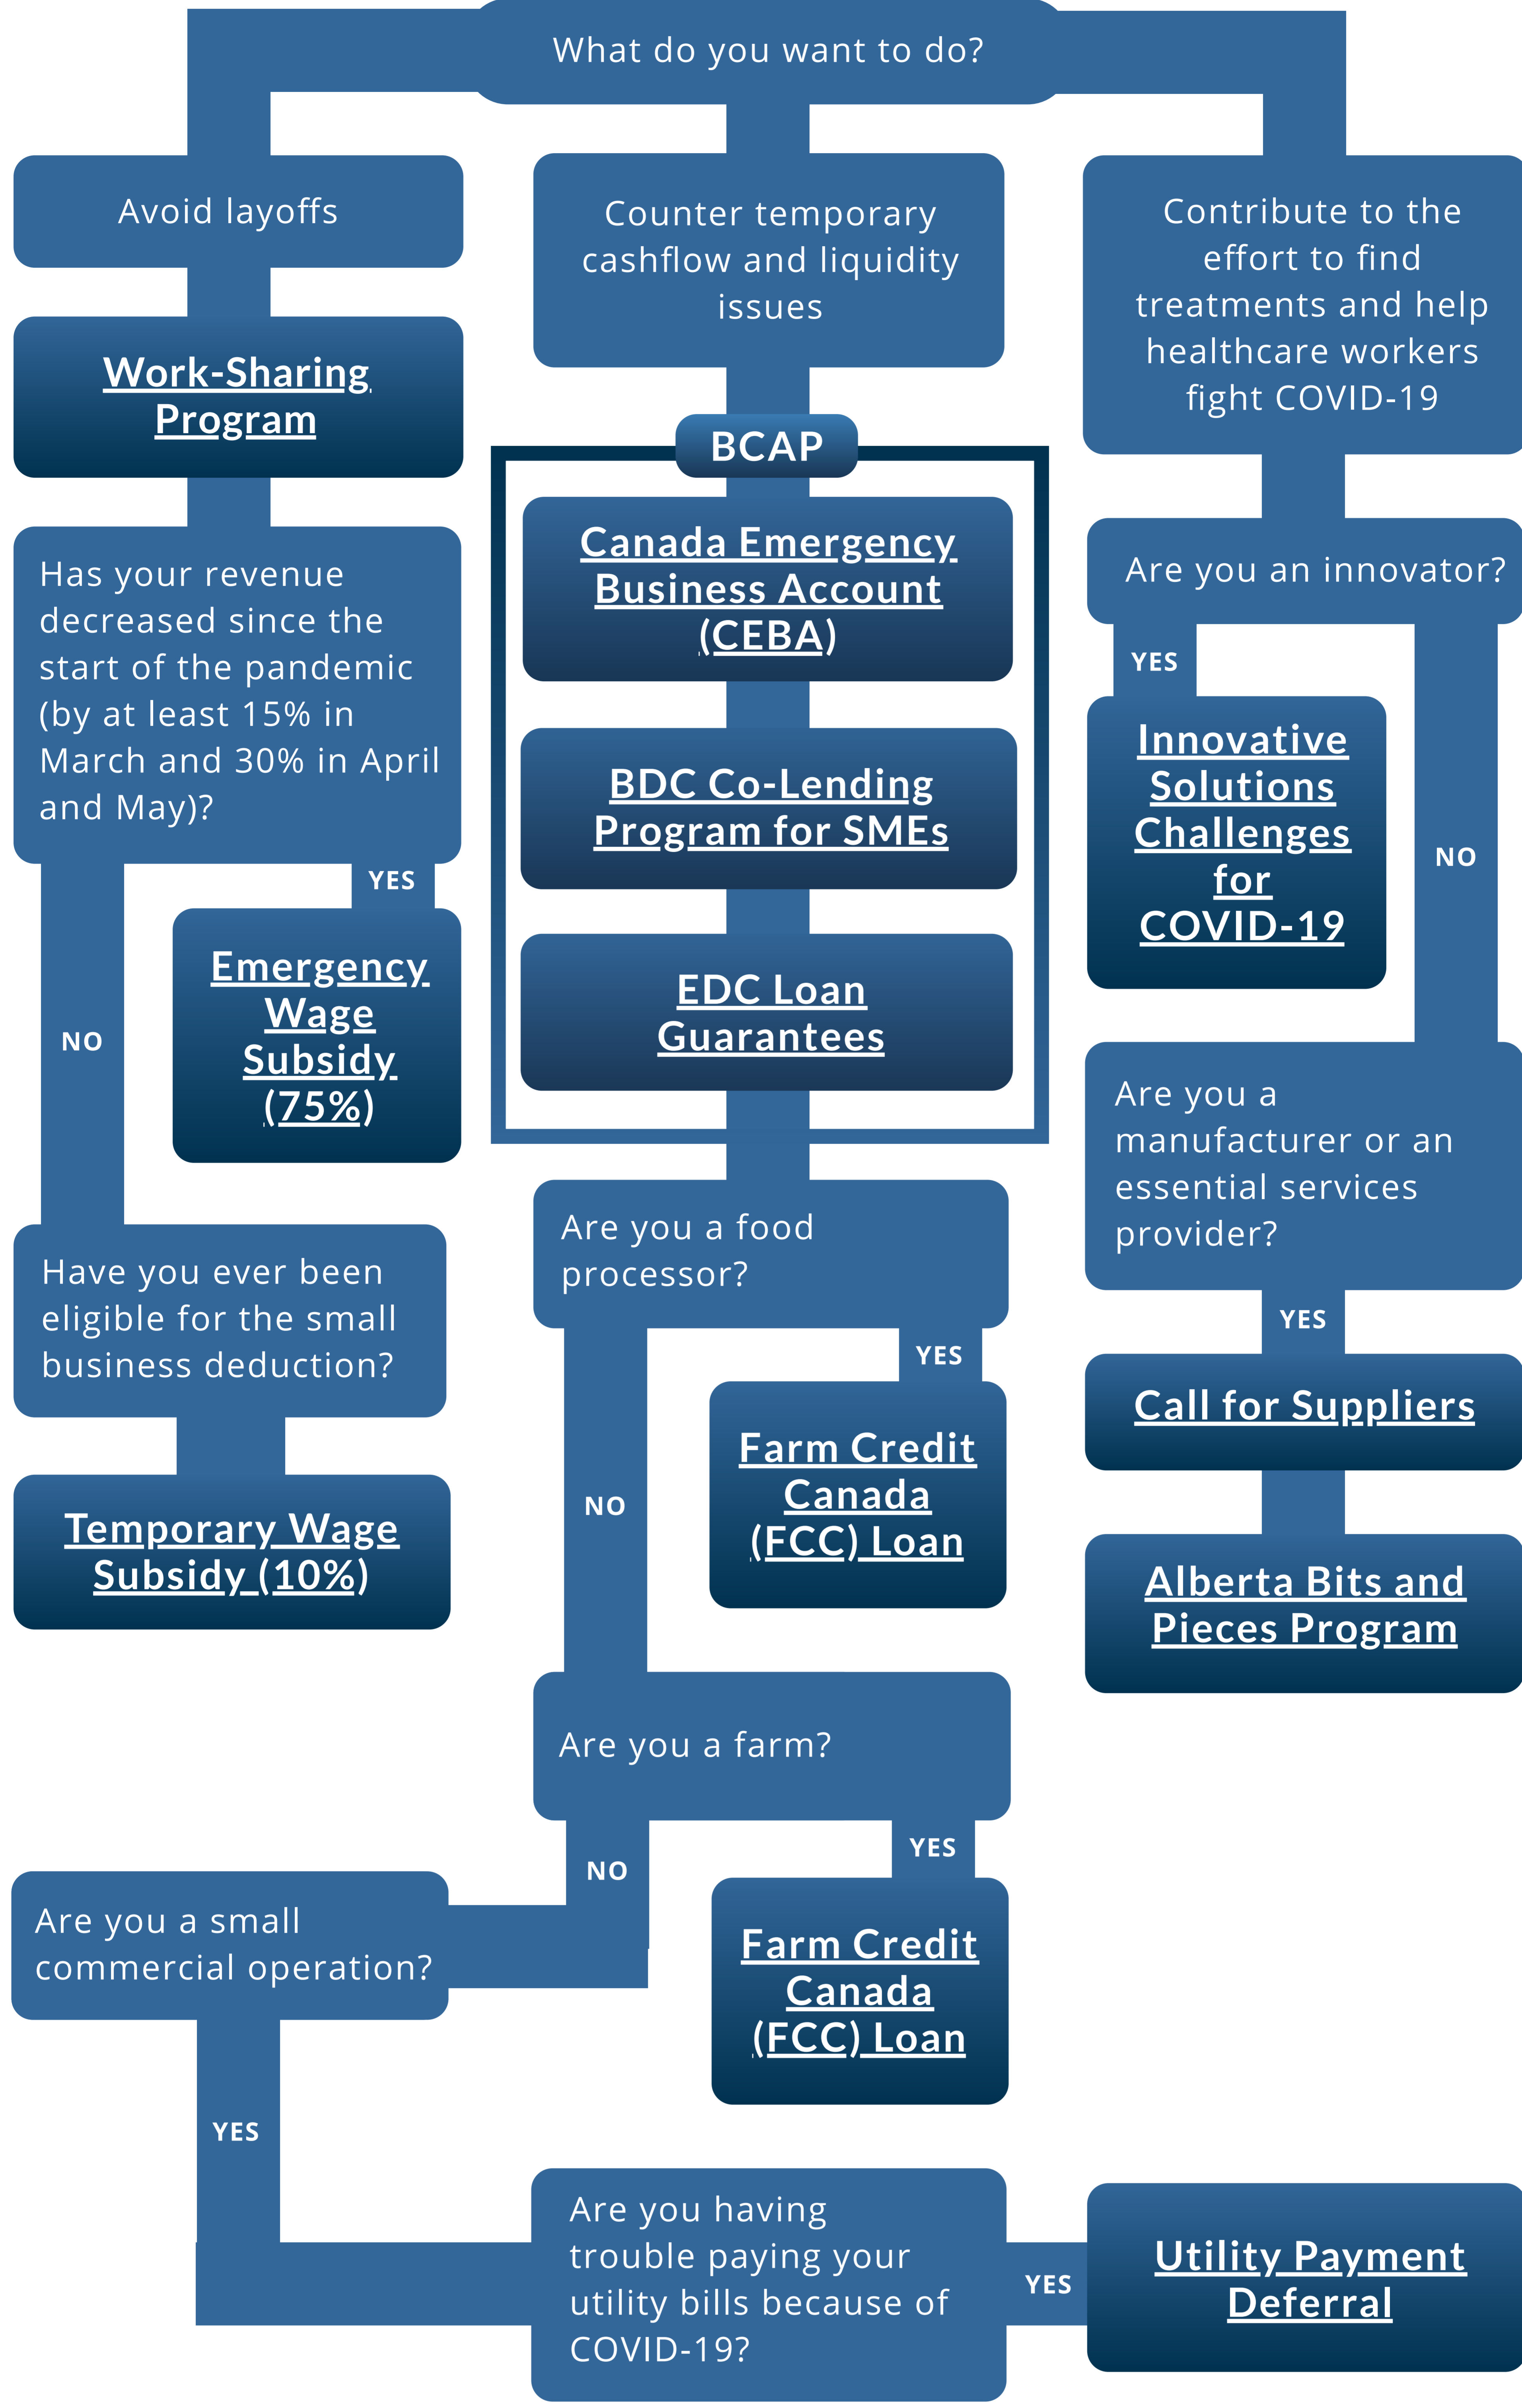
What do you want to do?

Avoid layoffs

Work-Sharing Program

Has your revenue decreased since the start of the pandemic (by at least 15% in March and 30% in April and May)?

YES

Emergency Wage Subsidy (75%)

NO

Have you ever been eligible for the small business deduction?

Temporary Wage Subsidy (10%)

Counter temporary cashflow and liquidity issues

BCAP

Canada Emergency Business Account (CEBA)

BDC Co-Lending Program for SMEs

EDC Loan Guarantees

Are you a food processor?

YES

Farm Credit Canada (FCC) Loan

NO

Are you a farm?

YES

Farm Credit Canada (FCC) Loan

NO

Are you a small commercial operation?

YES

Are you having trouble paying your utility bills because of COVID-19?

YES

Utility Payment Deferral

Contribute to the effort to find treatments and help healthcare workers fight COVID-19

Are you an innovator?

YES

Innovative Solutions Challenges for COVID-19

NO

Are you a manufacturer or an essential services provider?

YES

Call for Suppliers

Alberta Bits and Pieces Program